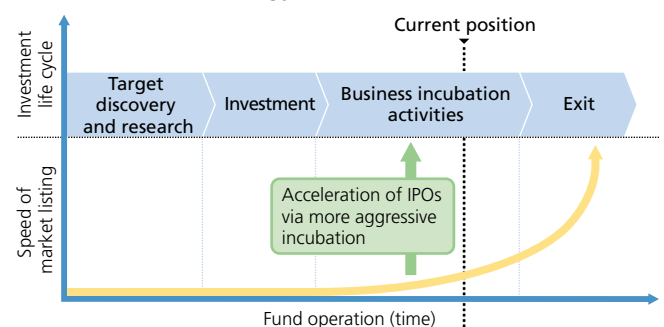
Investment life cycle

Speed of market listing

Current position

Target discovery and research

Investment

Business incubation activities

Exit

Acceleration of IPOs via more aggressive incubation

Fund operation (time)